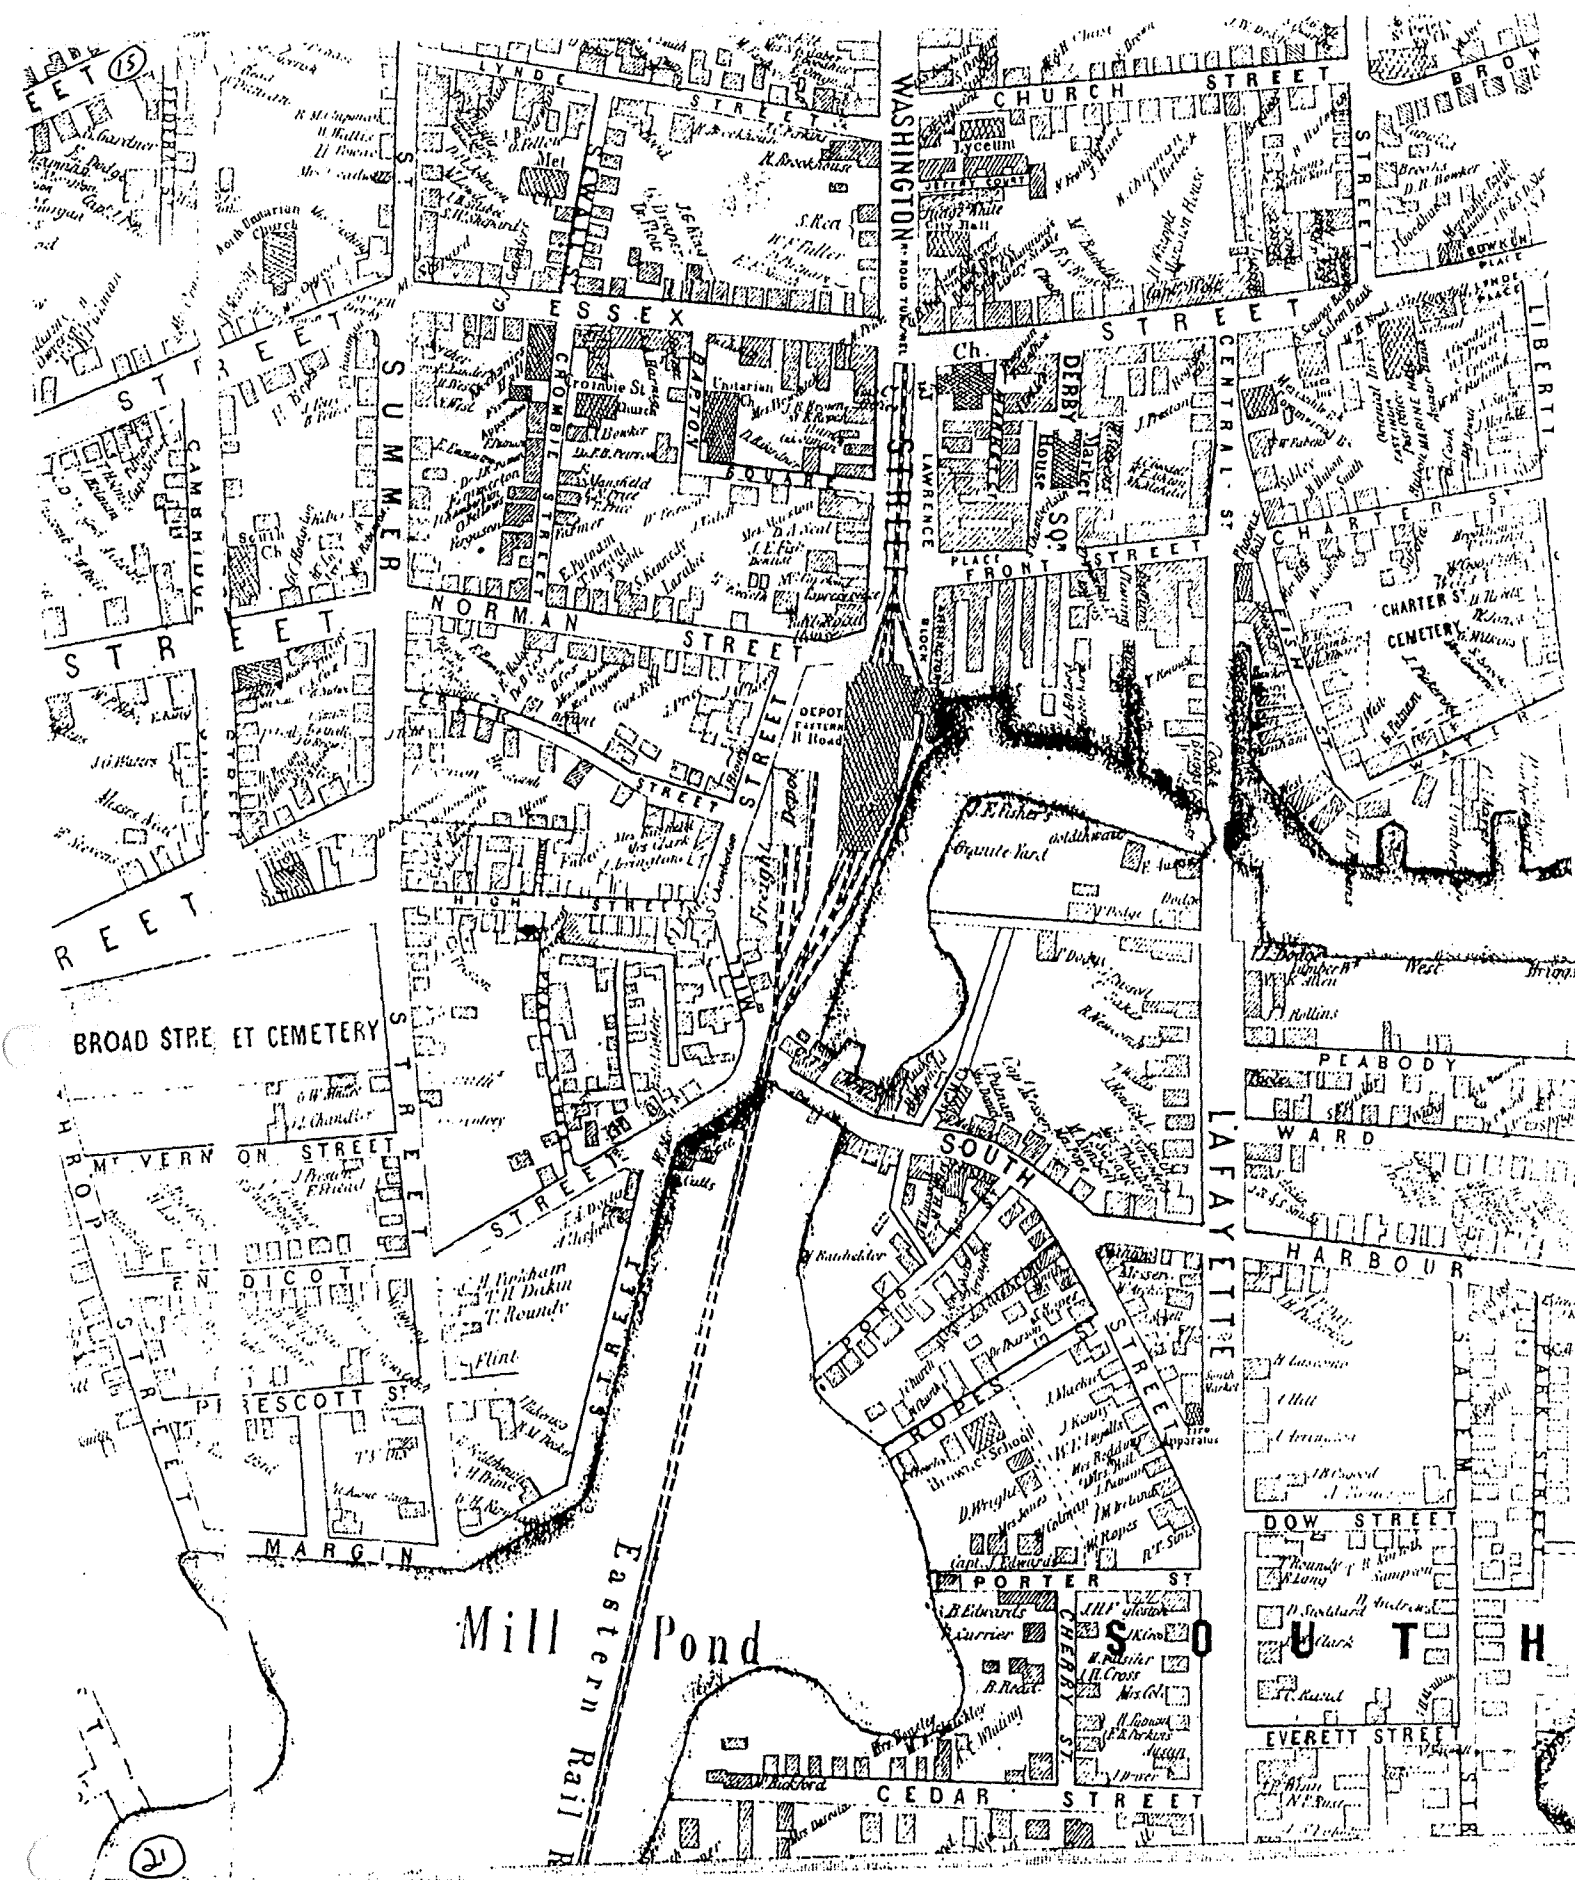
15
EET
LYNDE
STREET
WASHINGTON
CHURCH
STREET
BROW
Met
Lyceum
City Hall
North Unitarian Church
ESSEX
STREET
STREET
LIBERTY
SUMMER
CROMBIE
BARTON
Unitarian Ch.
Ch.
DERBY
SQUARE
Market House
CENTRAL ST
ST
SQUARE
LAWRENCE PLACE
FRONT STREET
CHARTER ST
CHARTER ST CEMETERY
CAMBRIDGE
Ch.
NORMAN
STREET
STR
EET
STREET
DEPOT EASTERN R Road
Freight Depot
Granite Yard
STREET
HIGH STREET
REET
BROAD STREET CEMETERY
STREET
PEABODY
WARD
LAFAYETTE
SOUTH
MT VERNON STREET
STREET
HARBOUR
ENDICOTT
POND
ROPES
STREET
PRESCOTT ST
STREET
STREET
Browne School
DOW STREET
MARGIN
PORTER ST
Mill Pond
Eastern Rail R
CHERRY ST
S O U T H
EVERETT STREET
CEDAR STREET
21